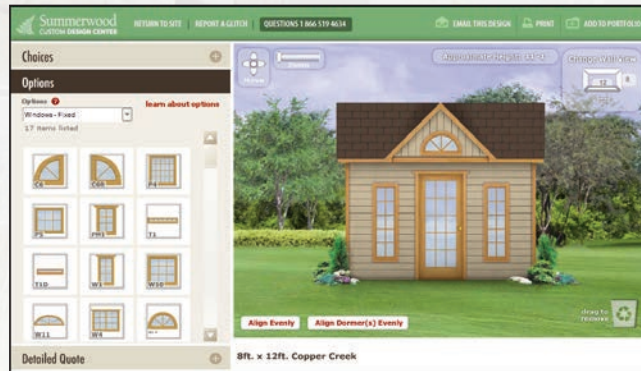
Summerwood CUSTOM DESIGN CENTER

RETURN TO SITE | REPORT A GLITCH | QUESTIONS 1 866 519 4634

EMAIL THIS DESIGN | PRINT | ADD TO PORTFOLIO

Choices

Options

Options

learn about options

Windows - Fixed

17 items listed

C6 | C66 | F4

F5 | FH5 | T1

T10 | W3 | W10

W11 | W4 | W5

Detailed Quote

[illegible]

Approximate height: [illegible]

Change wall view

12

8

Align Evenly | Align Dormer(s) Evenly

drag to remove

8ft. x 12ft. Copper Creek